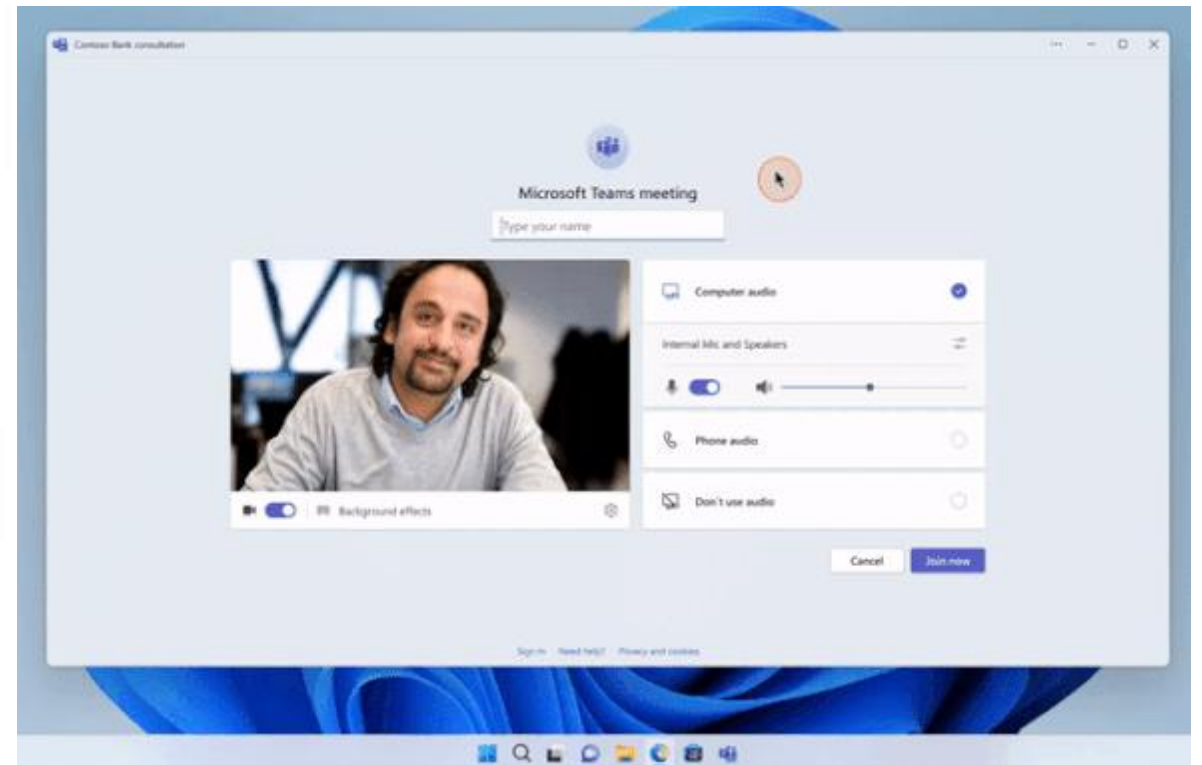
Contoso Bank consultation

Microsoft Teams meeting

Type your name

Background effects

Computer audio

Internal Mic and Speakers

Phone audio

Don't use audio

Cancel

Join now

Sign in · Need help? · Privacy and cookies